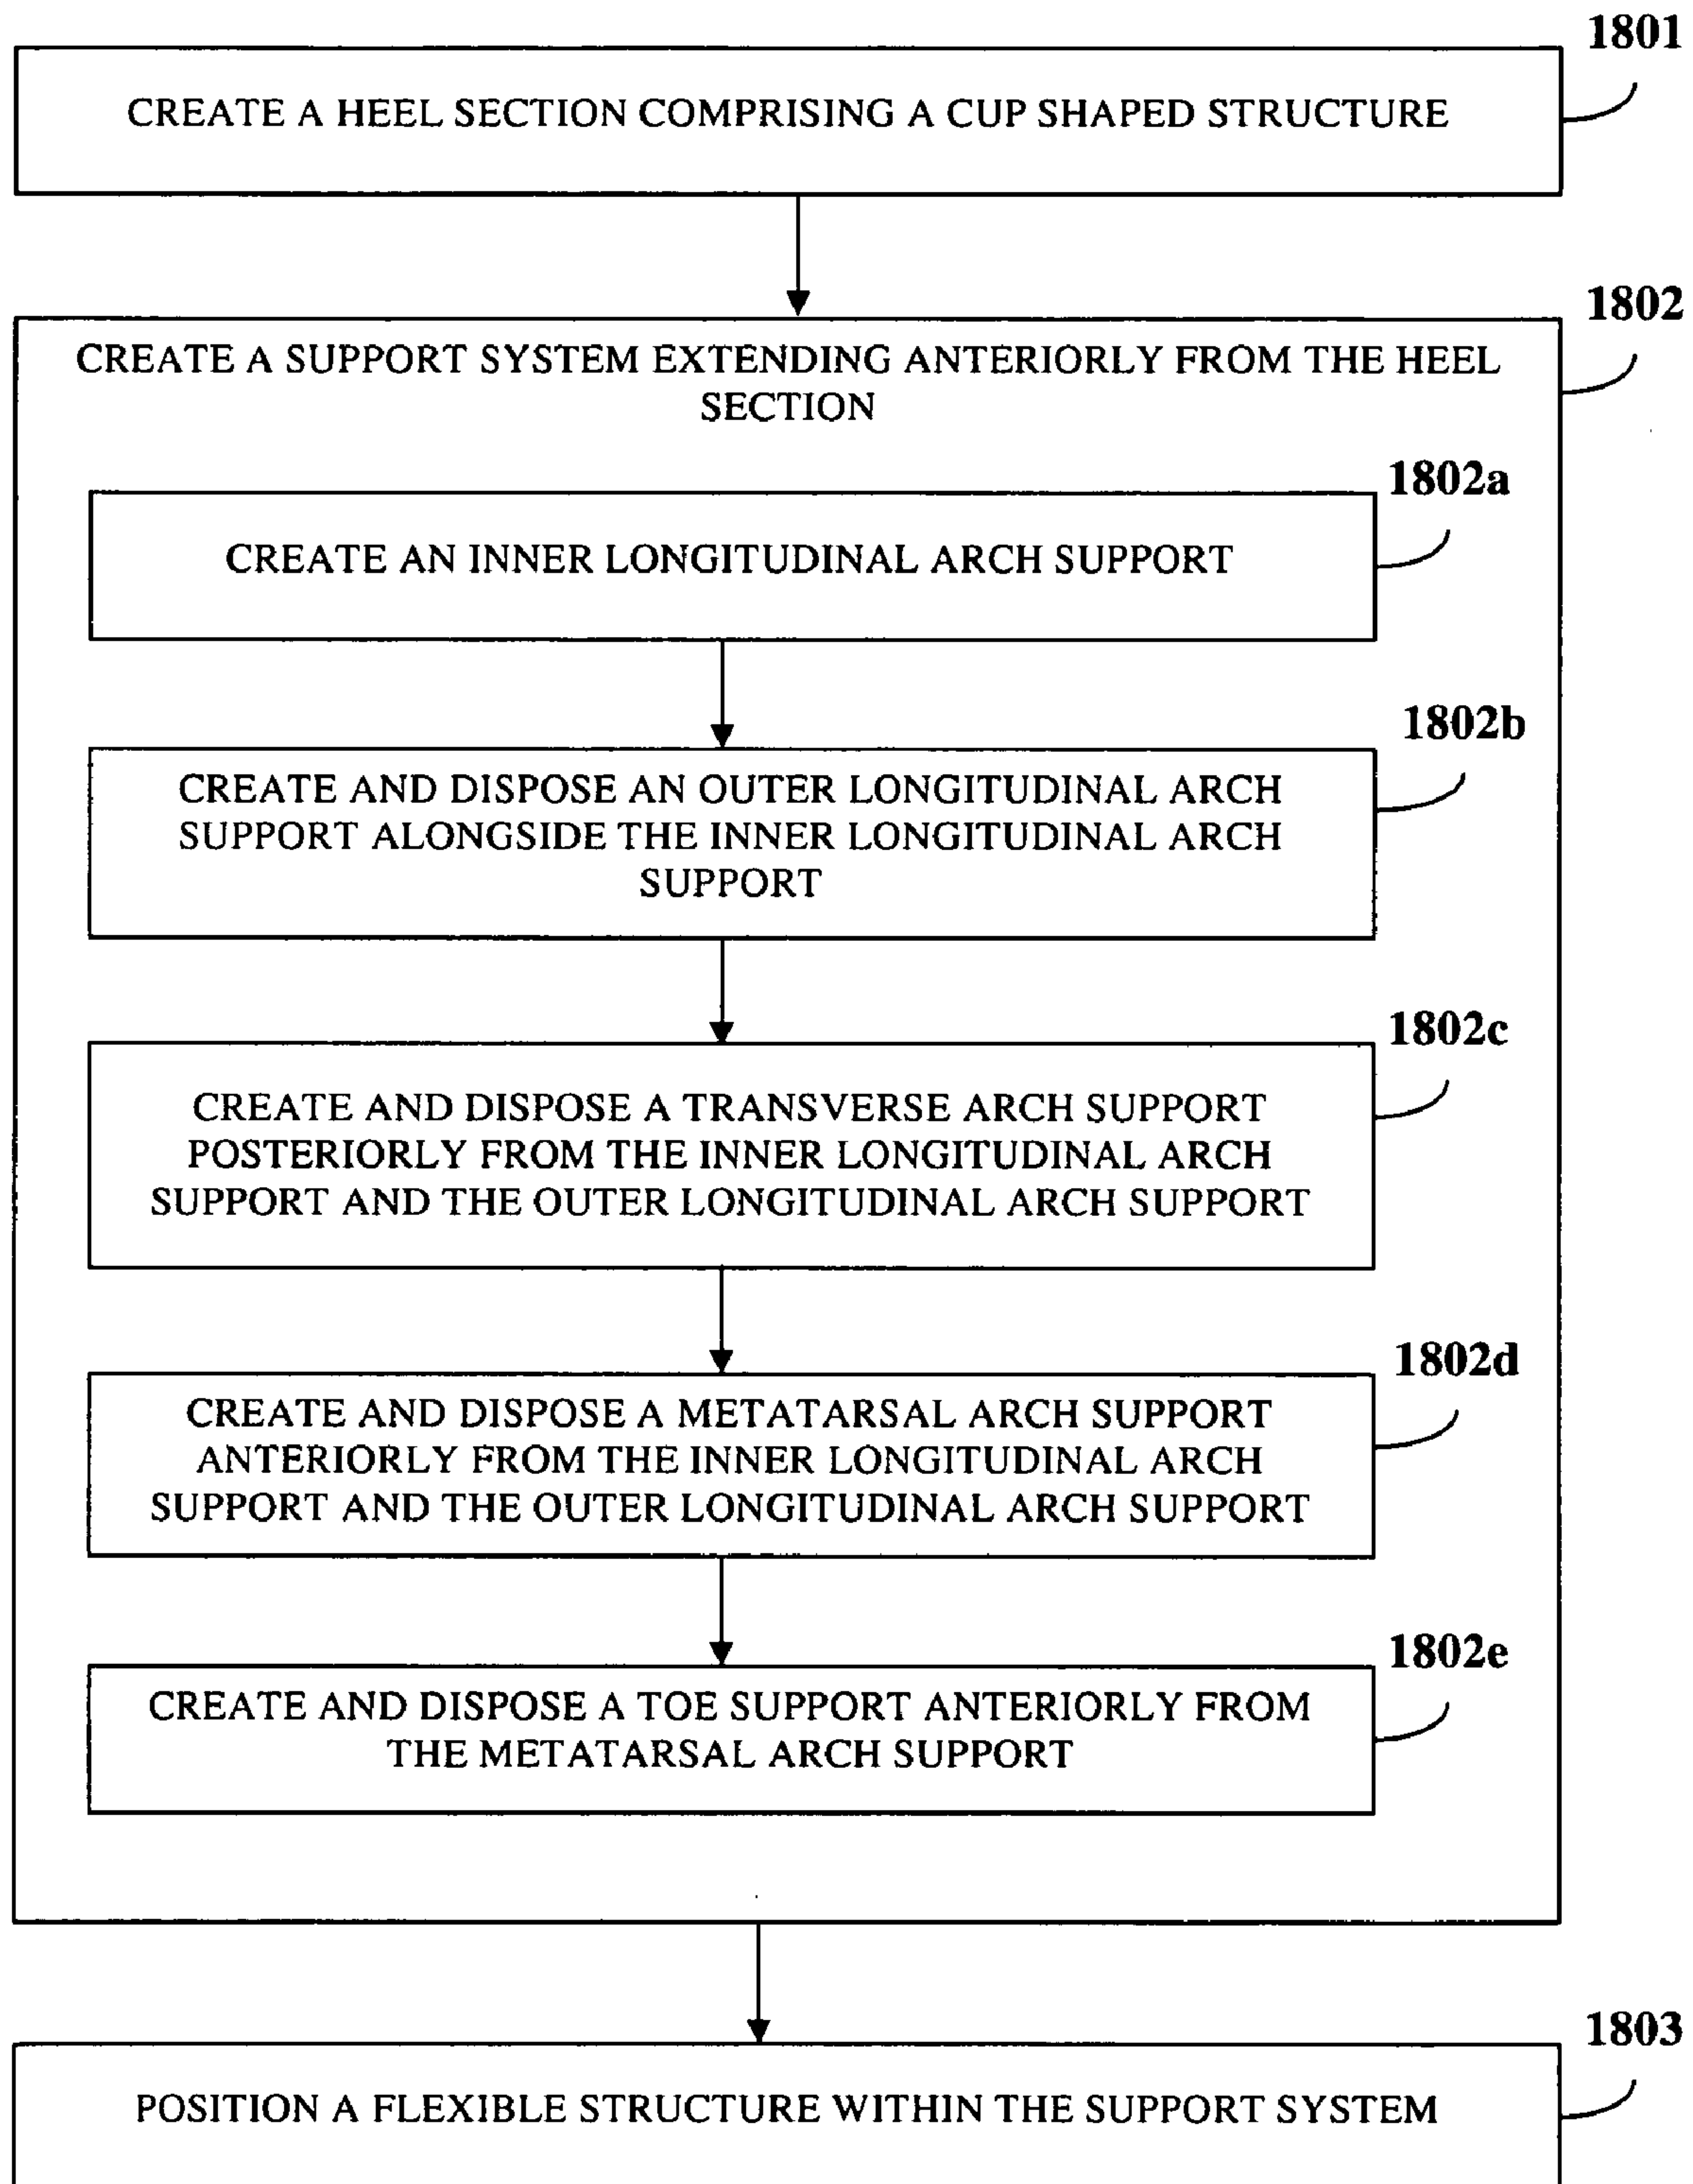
1801

CREATE A HEEL SECTION COMPRISING A CUP SHAPED STRUCTURE

1802

CREATE A SUPPORT SYSTEM EXTENDING ANTERIORLY FROM THE HEEL SECTION

1802a

CREATE AN INNER LONGITUDINAL ARCH SUPPORT

1802b

CREATE AND DISPOSE AN OUTER LONGITUDINAL ARCH SUPPORT ALONGSIDE THE INNER LONGITUDINAL ARCH SUPPORT

1802c

CREATE AND DISPOSE A TRANSVERSE ARCH SUPPORT POSTERIORLY FROM THE INNER LONGITUDINAL ARCH SUPPORT AND THE OUTER LONGITUDINAL ARCH SUPPORT

1802d

CREATE AND DISPOSE A METATARSAL ARCH SUPPORT ANTERIORLY FROM THE INNER LONGITUDINAL ARCH SUPPORT AND THE OUTER LONGITUDINAL ARCH SUPPORT

1802e

CREATE AND DISPOSE A TOE SUPPORT ANTERIORLY FROM THE METATARSAL ARCH SUPPORT

1803

POSITION A FLEXIBLE STRUCTURE WITHIN THE SUPPORT SYSTEM